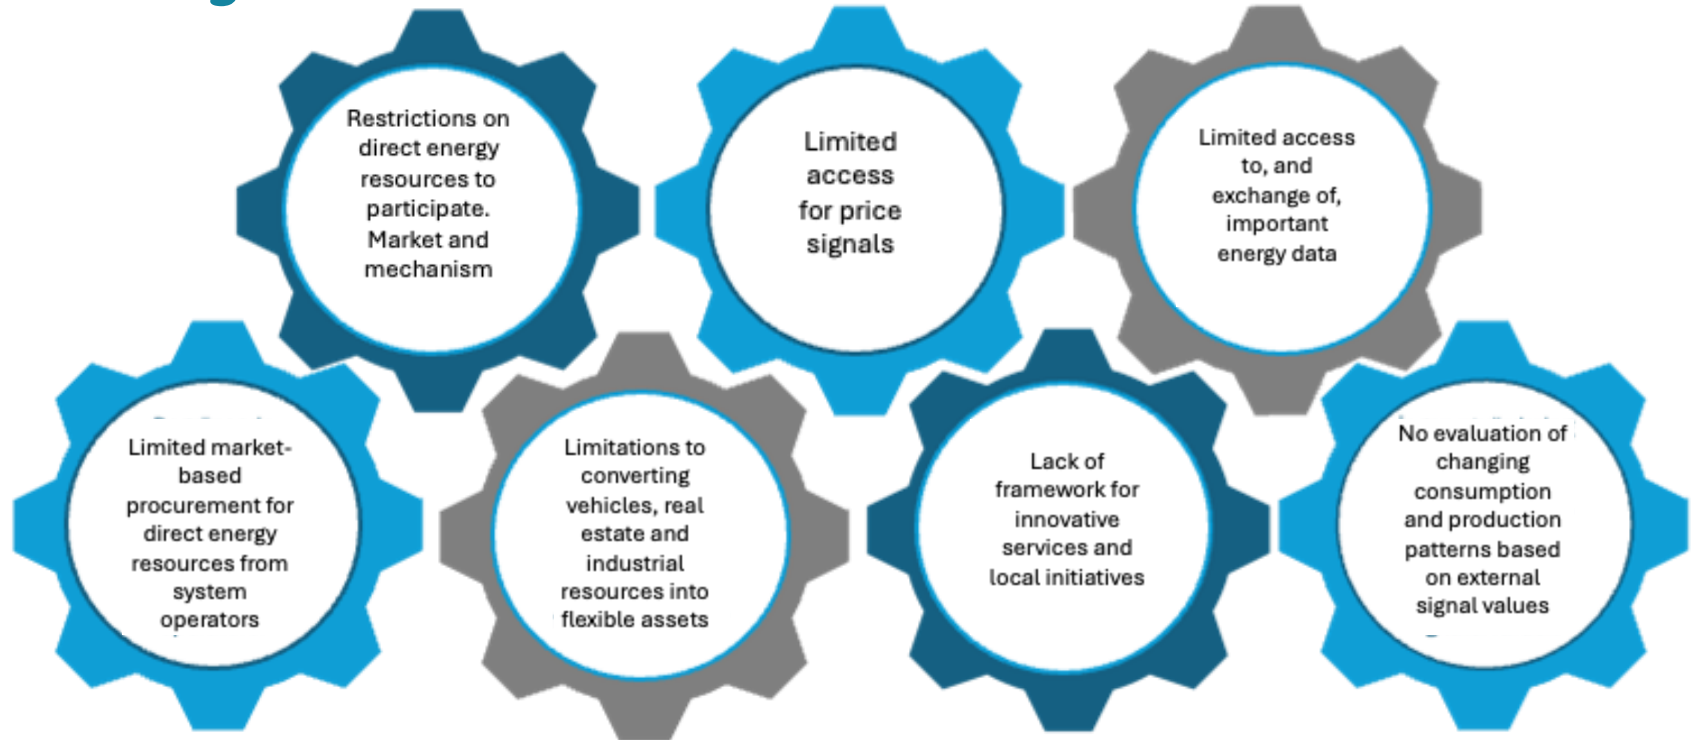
Restrictions on direct energy resources to participate. Market and mechanism

Limited access for price signals

Limited access to, and exchange of, important energy data

Limited market-based procurement for direct energy resources from system operators

Limitations to converting vehicles, real estate and industrial resources into flexible assets

Lack of framework for innovative services and local initiatives

No evaluation of changing consumption and production patterns based on external signal values